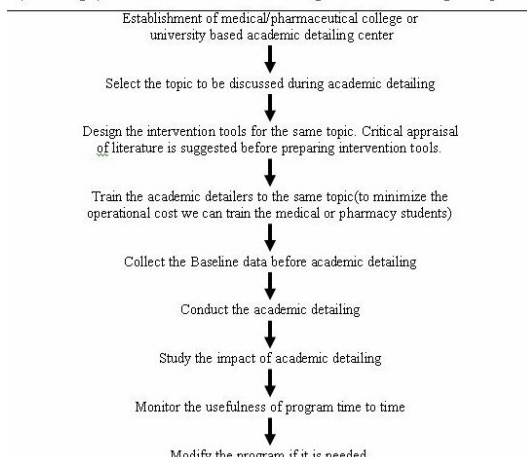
Establishment of medical/pharmaceutical college or university based academic detailing center

Select the topic to be discussed during academic detailing

Design the intervention tools for the same topic. Critical appraisal of literature is suggested before preparing intervention tools.

Train the academic detailers to the same topic(to minimize the operational cost we can train the medical or pharmacy students)

Collect the Baseline data before academic detailing

Conduct the academic detailing

Study the impact of academic detailing

Monitor the usefulness of program time to time

Modify the program if it is needed